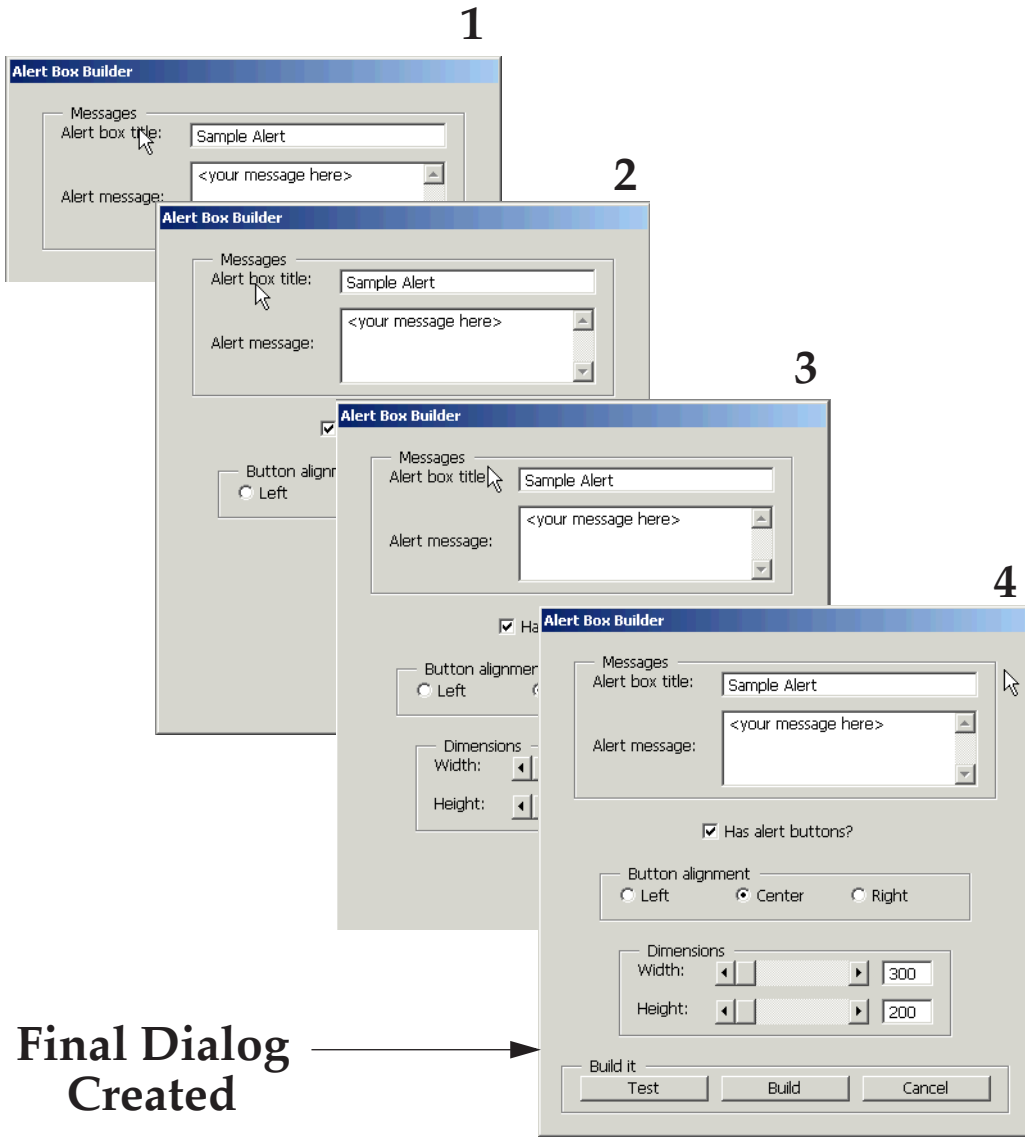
1

Alert Box Builder

Messages

Alert box title: Sample Alert

Alert message: <your message here>

2

Alert Box Builder

Messages

Alert box title: Sample Alert

Alert message: <your message here>

Button alignm

Left

3

Alert Box Builder

Messages

Alert box title: Sample Alert

Alert message: <your message here>

Has

Button alignmen

Left

Dimensions

Width:

Height:

4

Alert Box Builder

Messages

Alert box title: Sample Alert

Alert message: <your message here>

Has alert buttons?

Button alignment

Left Center Right

Dimensions

Width: 300

Height: 200

Build it

Test Build Cancel

Final Dialog Created